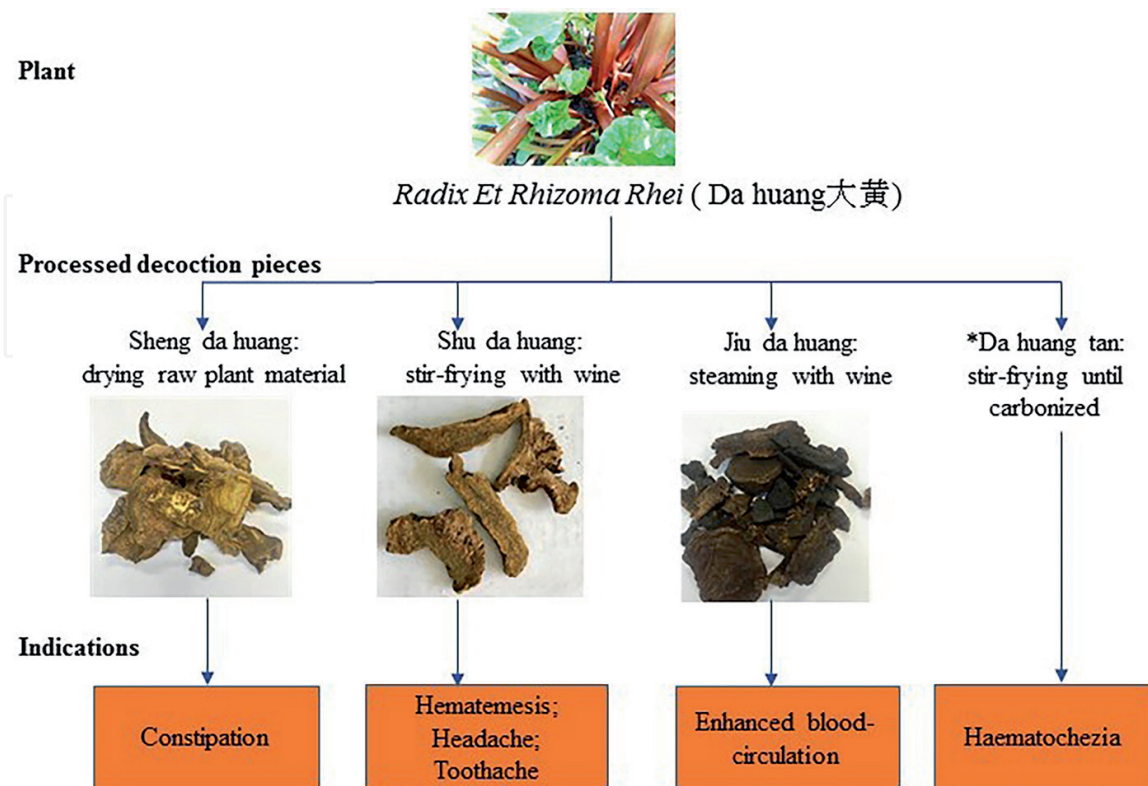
Plant

Radix Et Rhizoma Rhei ( Da huang大黄)

Processed decoction pieces

Sheng da huang: drying raw plant material

Shu da huang: stir-frying with wine

Jiu da huang: steaming with wine

*Da huang tan: stir-frying until carbonized

Indications

Constipation

Hematemesis; Headache; Toothache

Enhanced blood-circulation

Haematochezia